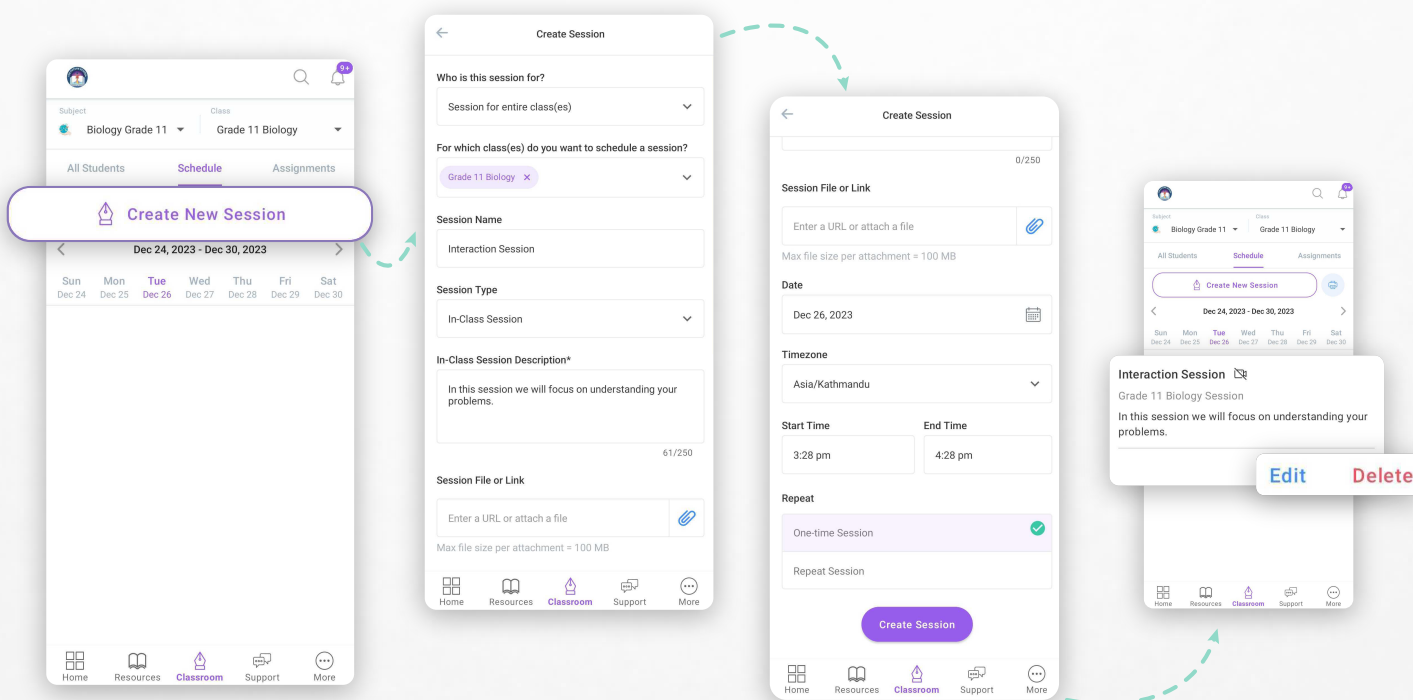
9+

Subject
Biology Grade 11

Class
Grade 11 Biology

All Students
Schedule
Assignments

Create New Session

Dec 24, 2023 - Dec 30, 2023

Sun Dec 24
Mon Dec 25
Tue Dec 26
Wed Dec 27
Thu Dec 28
Fri Dec 29
Sat Dec 30

Home
Resources
Classroom
Support
More

Create Session

Who is this session for?
Session for entire class(es)

For which class(es) do you want to schedule a session?
Grade 11 Biology ×

Session Name
Interaction Session

Session Type
In-Class Session

In-Class Session Description*
In this session we will focus on understanding your problems.
61/250

Session File or Link
Enter a URL or attach a file
Max file size per attachment = 100 MB

Home
Resources
Classroom
Support
More

Create Session

0/250

Session File or Link
Enter a URL or attach a file
Max file size per attachment = 100 MB

Date
Dec 26, 2023

Timezone
Asia/Kathmandu

Start Time
3:28 pm

End Time
4:28 pm

Repeat
One-time Session
Repeat Session

Create Session

Home
Resources
Classroom
Support
More

9+

Subject
Biology Grade 11

Class
Grade 11 Biology

All Students
Schedule
Assignments

Create New Session

Dec 24, 2023 - Dec 30, 2023

Sun Dec 24
Mon Dec 25
Tue Dec 26
Wed Dec 27
Thu Dec 28
Fri Dec 29
Sat Dec 30

Interaction Session
Grade 11 Biology Session
In this session we will focus on understanding your problems.

Edit
Delete

Home
Resources
Classroom
Support
More